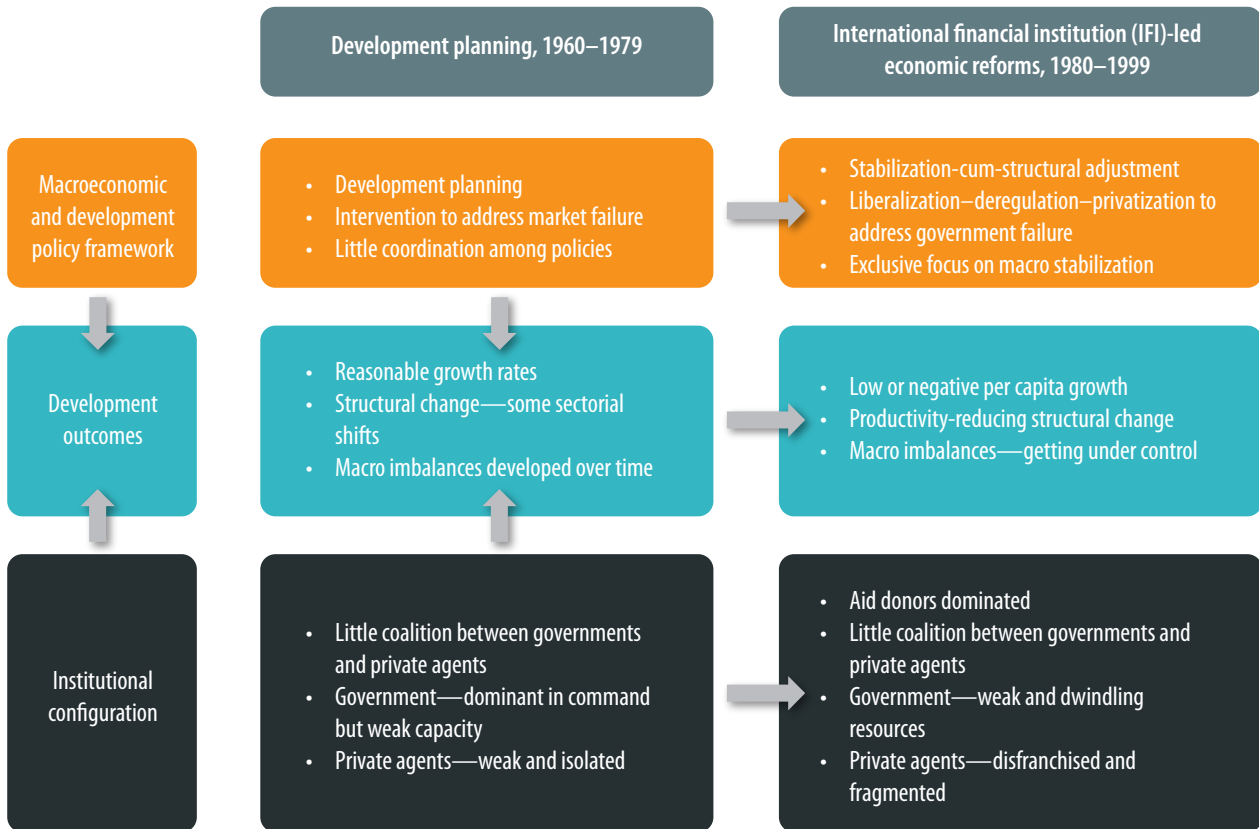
Development planning, 1960–1979

International financial institution (IFI)-led economic reforms, 1980–1999

Macroeconomic and development policy framework

- Development planning
- Intervention to address market failure
- Little coordination among policies

- Stabilization-cum-structural adjustment
- Liberalization–deregulation–privatization to address government failure
- Exclusive focus on macro stabilization

Development outcomes

- Reasonable growth rates
- Structural change—some sectorial shifts
- Macro imbalances developed over time

- Low or negative per capita growth
- Productivity-reducing structural change
- Macro imbalances—getting under control

Institutional configuration

- Little coalition between governments and private agents
- Government—dominant in command but weak capacity
- Private agents—weak and isolated

- Aid donors dominated
- Little coalition between governments and private agents
- Government—weak and dwindling resources
- Private agents—disfranchised and fragmented